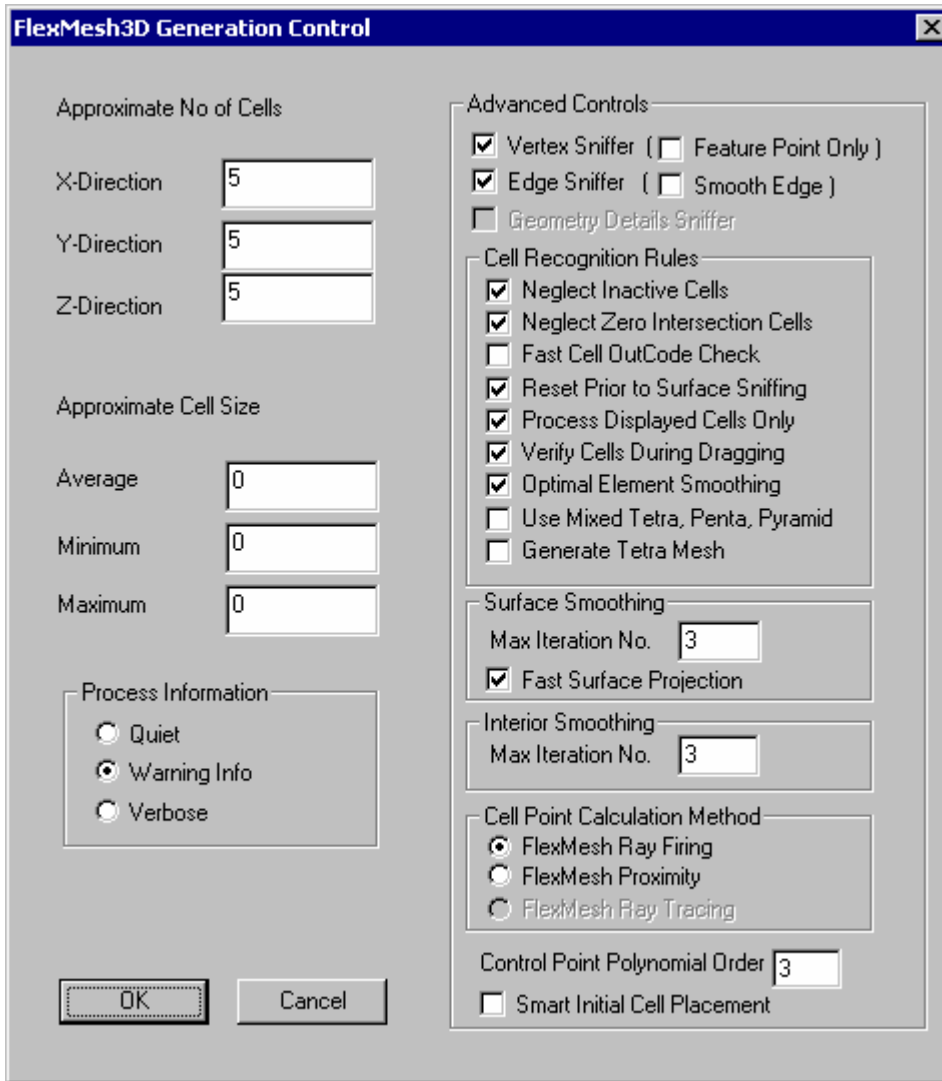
FlexMesh3D Generation Control

Approximate No of Cells

X-Direction 5

Y-Direction 5

Z-Direction 5

Approximate Cell Size

Average 0

Minimum 0

Maximum 0

Process Information

Quiet

Warning Info

Verbose

OK

Cancel

Advanced Controls

Vertex Sniffer ( Feature Point Only )

Edge Sniffer ( Smooth Edge )

Geometry Details Sniffer

Cell Recognition Rules

Neglect Inactive Cells

Neglect Zero Intersection Cells

Fast Cell OutCode Check

Reset Prior to Surface Sniffing

Process Displayed Cells Only

Verify Cells During Dragging

Optimal Element Smoothing

Use Mixed Tetra, Penta, Pyramid

Generate Tetra Mesh

Surface Smoothing

Max Iteration No. 3

Fast Surface Projection

Interior Smoothing

Max Iteration No. 3

Cell Point Calculation Method

FlexMesh Ray Firing

FlexMesh Proximity

FlexMesh Ray Tracing

Control Point Polynomial Order 3

Smart Initial Cell Placement